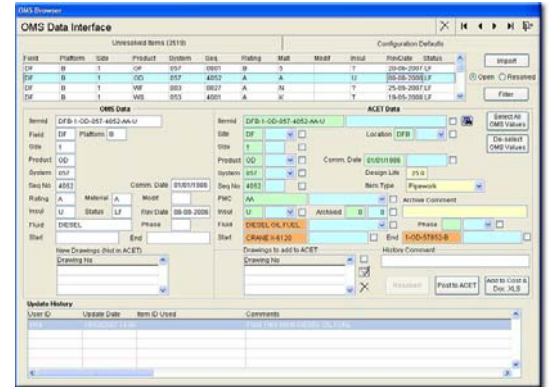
OMS Browser

OMS Data Interface

Unresolved Items (3519)

Configuration Defaults

| Field | Platform | Side | Product | System | Seq | Rating | Matl | Modif | Insul | RevDate |
|---|---|---|---|---|---|---|---|---|---|---|
| DF | B | 1 | OF | 057 | 0801 | B | S | | ? | 20-06-2007 LF |
| DF | B | 1 | OD | 057 | 4052 | A | A | | U | 08-08-2006 LF |
| DF | B | 1 | WF | 003 | 0827 | A | N | | ? | 25-09-2007 LF |
| DF | B | 1 | WS | 053 | 4001 | A | K | | ? | 19-05-2008 LF |

Import

Open Resolved

Filter

OMS Data

ItemId DFB-1-OD-057-4052-AA-U

Field DF Platform B

Side 1

Product OD

System 057

Seq No 4052

Comm. Date 01/01/1986

Rating A Material A Modif

Insul U Status LF Rev Date 08-08-2006

Fluid DIESEL Phase

Start End

New Drawings (Not in ACET)

Drawing No

ACET Data

ItemId DFB-1-OD-057-4052-AA-U

Side DF

Location DFB

Side 1

Product OD

Comm. Date 01/01/1986

System 057

Design Life 25.0

Seq No 4052

Item Type Pipework

PMC AA

Archive Comment

Insul U Archived 0 0

Fluid DIESEL OIL FUEL

Phase

Start CRANE-1-6120

End 1-OD-57653-B

Drawings to add to ACET

Drawing No

History Comment

Select All OMS Values

De-select OMS Values

Resolved

Post to ACET

Add to Cost & Doc XLS

Update History

User ID Update Date Item ID Used Comments

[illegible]